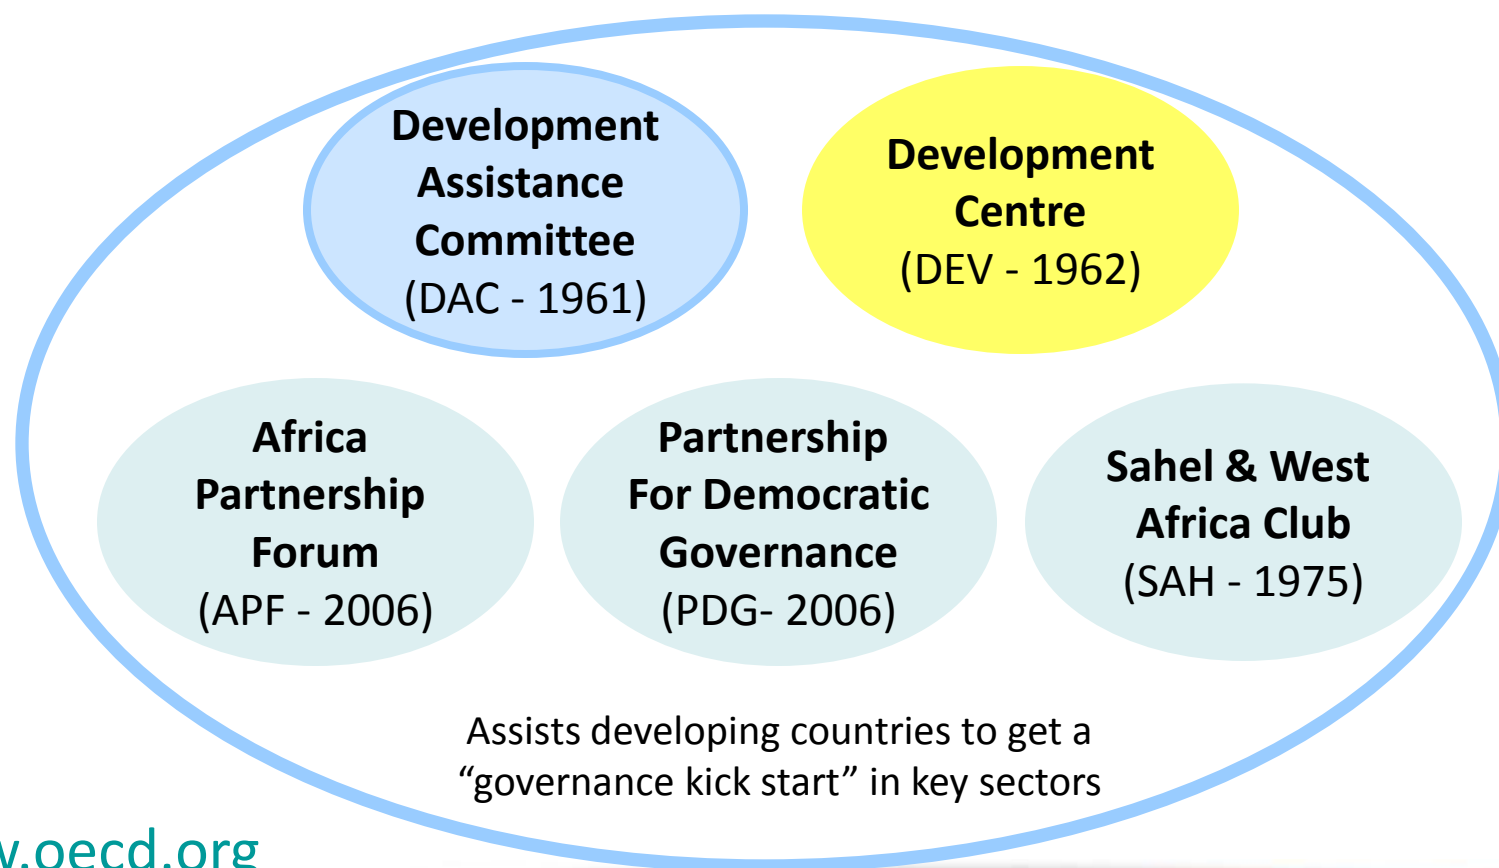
Development Assistance Committee (DAC - 1961)

Development Centre (DEV - 1962)

Africa Partnership Forum (APF - 2006)

Partnership For Democratic Governance (PDG- 2006)

Sahel & West Africa Club (SAH - 1975)

Assists developing countries to get a “governance kick start” in key sectors

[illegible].oecd.org